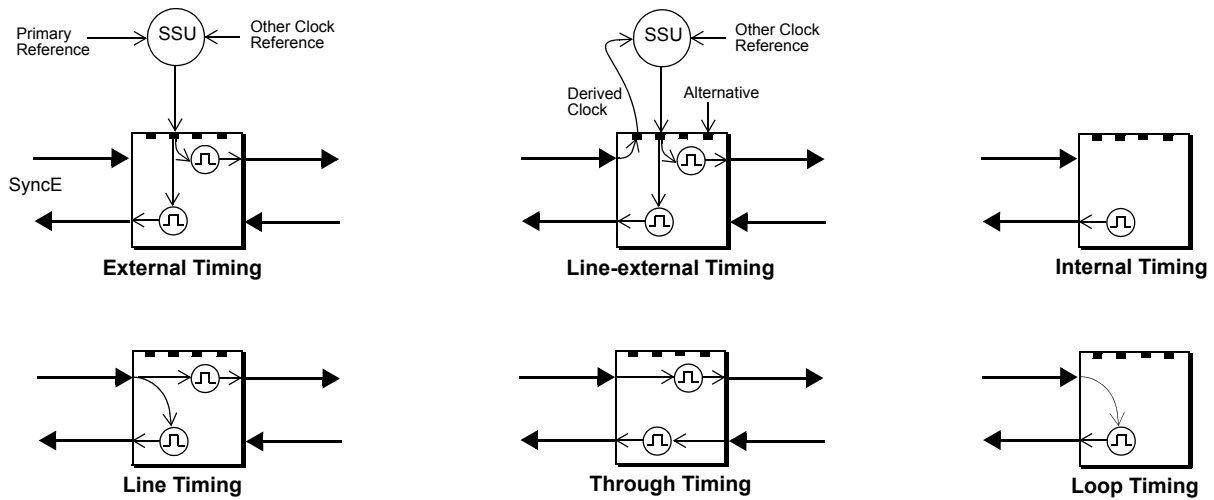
Primary Reference

SSU

Other Clock Reference

SyncE

External Timing

SSU

Other Clock Reference

Derived Clock

Alternative

Line-external Timing

Internal Timing

Line Timing

Through Timing

Loop Timing